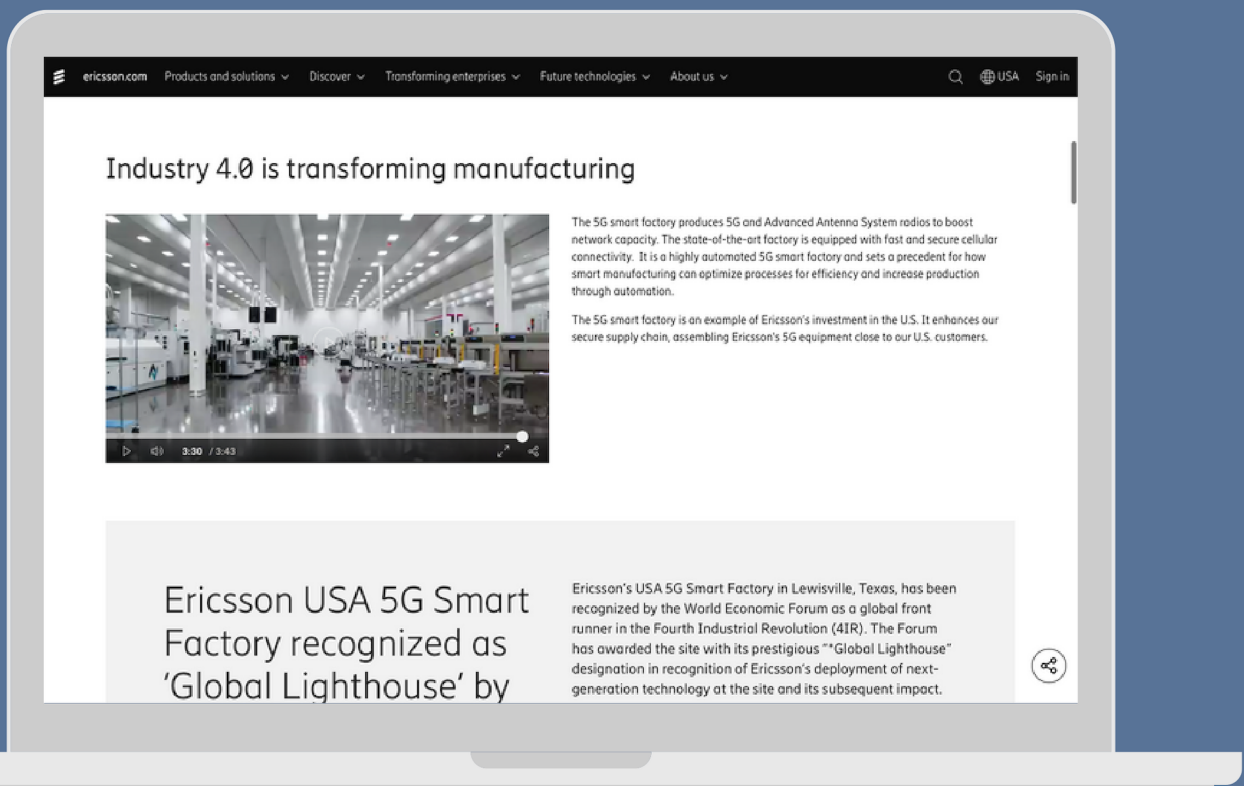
ericsson.com Products and solutions Discover Transforming enterprises Future technologies About us USA Sign in

Industry 4.0 is transforming manufacturing

3:30 / 3:43

The 5G smart factory produces 5G and Advanced Antenna System radios to boost network capacity. The state-of-the-art factory is equipped with fast and secure cellular connectivity. It is a highly automated 5G smart factory and sets a precedent for how smart manufacturing can optimize processes for efficiency and increase production through automation.

The 5G smart factory is an example of Ericsson's investment in the U.S. It enhances our secure supply chain, assembling Ericsson's 5G equipment close to our U.S. customers.

Ericsson USA 5G Smart Factory recognized as 'Global Lighthouse' by

Ericsson's USA 5G Smart Factory in Lewisville, Texas, has been recognized by the World Economic Forum as a global front runner in the Fourth Industrial Revolution (4IR). The Forum has awarded the site with its prestigious "*Global Lighthouse" designation in recognition of Ericsson's deployment of next-generation technology at the site and its subsequent impact.